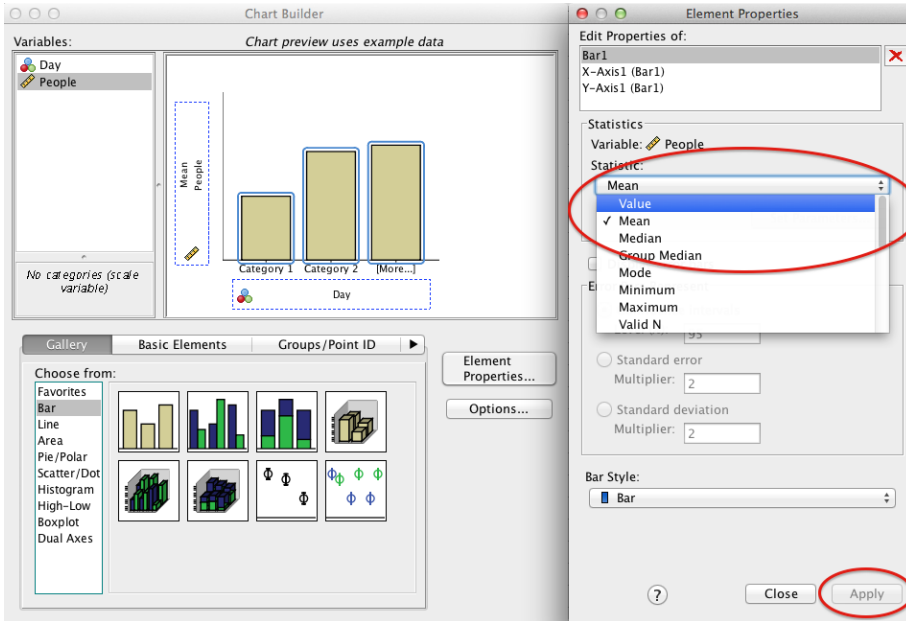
Chart Builder

Variables:

Chart preview uses example data

Day
People

No categories (scale variable)

Mean People

Category 1 Category 2 [More...]

Day

Gallery Basic Elements Groups/Point ID

Choose from:

Favorites
Bar
Line
Area
Pie/Polar
Scatter/Dot
Histogram
High-Low
Boxplot
Dual Axes

Element Properties...

Options...

Element Properties

Edit Properties of:

Bar1
X-Axis1 (Bar1)
Y-Axis1 (Bar1)

Statistics

Variable: People

Statistic:

Mean

Value
✓ Mean
Median
Group Median
Mode
Minimum
Maximum
Valid N

95

Standard error

Multiplier: 2

Standard deviation

Multiplier: 2

Bar Style:

Bar

?

Close

Apply